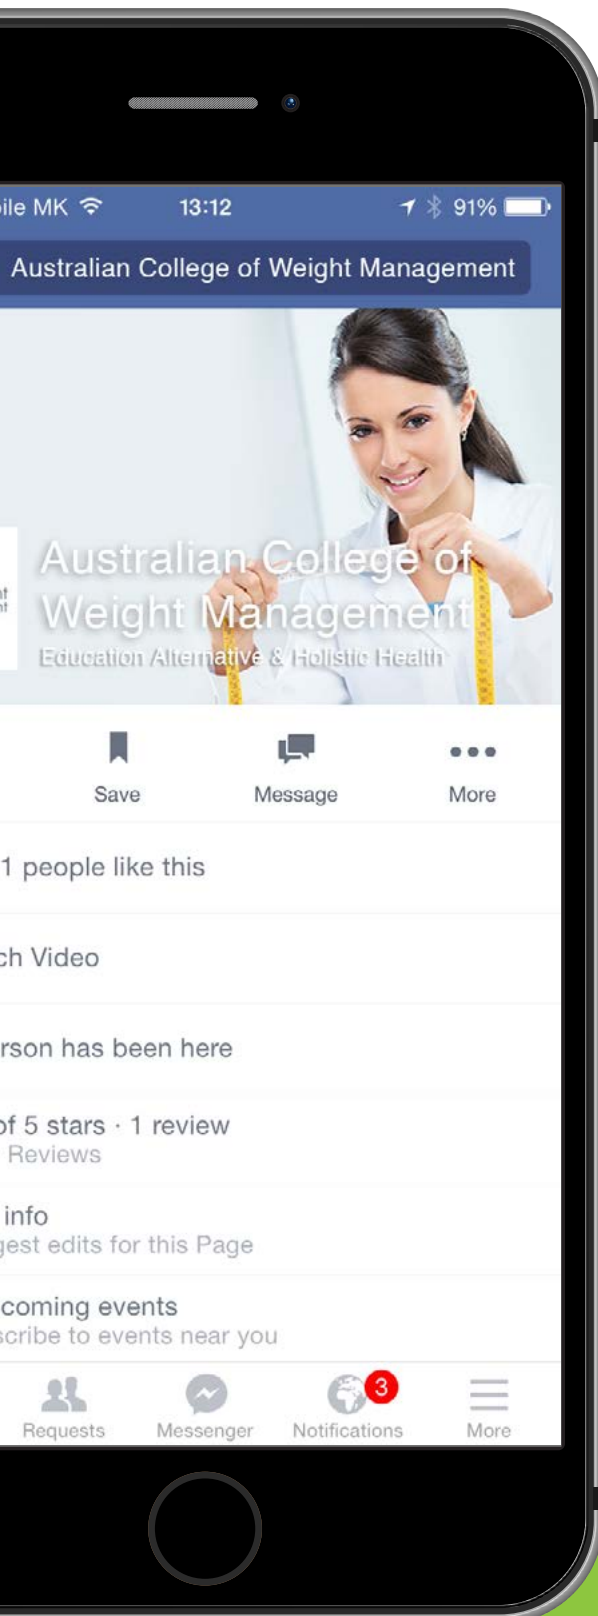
bile MK 13:12 91%

Australian College of Weight Management

Australian College of Weight Management
Education Alternative & Holistic Health

Save
Message
More

1 people like this

ch Video

rson has been here

of 5 stars · 1 review
Reviews

info
gest edits for this Page

coming events
scribe to events near you

Requests
Messenger
3
Notifications
More